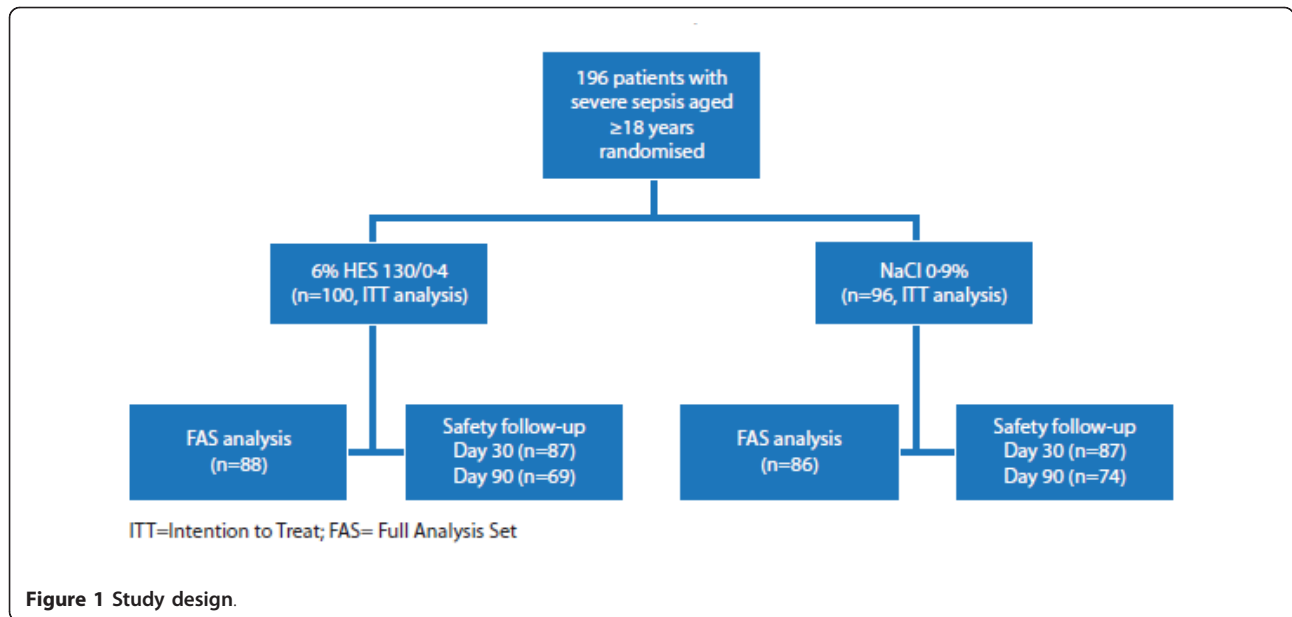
196 patients with severe sepsis aged ≥18 years randomised

6% HES 130/0·4 (n=100, ITT analysis)

NaCl 0·9% (n=96, ITT analysis)

FAS analysis (n=88)

Safety follow-up Day 30 (n=87) Day 90 (n=69)

FAS analysis (n=86)

Safety follow-up Day 30 (n=87) Day 90 (n=74)

ITT=Intention to Treat; FAS= Full Analysis Set

**Figure 1** Study design.